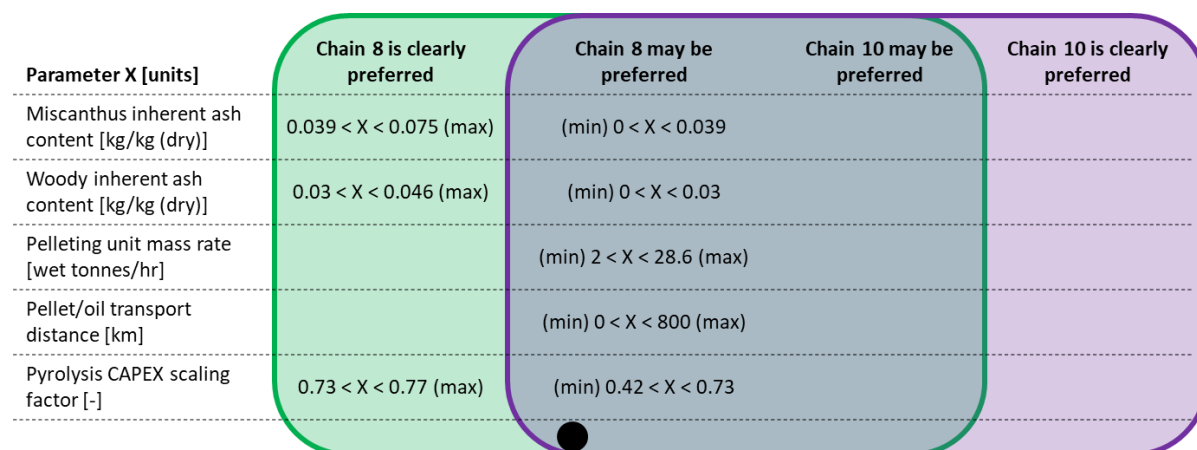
| Parameter X [units] | Chain 8 is clearly preferred | Chain 8 may be preferred | Chain 10 may be preferred | Chain 10 is clearly preferred |
|---|---|---|---|---|
| Miscanthus inherent ash content [kg/kg (dry)] | 0.039 < X < 0.075 (max) | (min) 0 < X < 0.039 | | |
| Woody inherent ash content [kg/kg (dry)] | 0.03 < X < 0.046 (max) | (min) 0 < X < 0.03 | | |
| Pelleting unit mass rate [wet tonnes/hr] | | (min) 2 < X < 28.6 (max) | | |
| Pellet/oil transport distance [km] | | (min) 0 < X < 800 (max) | | |
| Pyrolysis CAPEX scaling factor [-] | 0.73 < X < 0.77 (max) | (min) 0.42 < X < 0.73 | | |